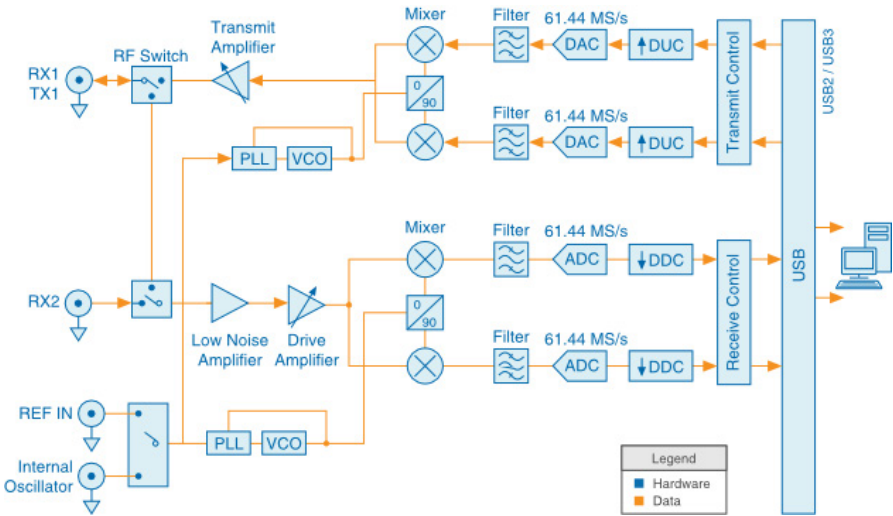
Transmit Amplifier

RF Switch

RX1
TX1

Mixer

Filter

61.44 MS/s

DAC

DUC

Transmit Control

USB2 / USB3

0
90

Filter

61.44 MS/s

DAC

DUC

PLL

VCO

Mixer

Filter

61.44 MS/s

ADC

DDC

Receive Control

USB

RX2

Low Noise Amplifier

Drive Amplifier

0
90

Filter

61.44 MS/s

ADC

DDC

REF IN

Internal Oscillator

PLL

VCO

Legend
Hardware
Data